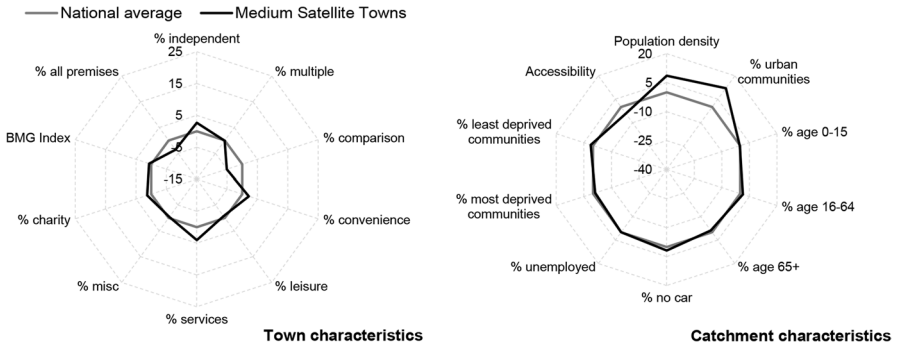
National average
Medium Satellite Towns

% independent
25
15
5
-5
-15
% multiple
% comparison
% convenience
% leisure
% services
% misc
% charity
BMG Index
% all premises

Town characteristics

Population density
20
5
-10
-25
-40
% urban communities
% age 0-15
% age 16-64
% age 65+
% no car
% unemployed
% most deprived communities
% least deprived communities
Accessibility

Catchment characteristics